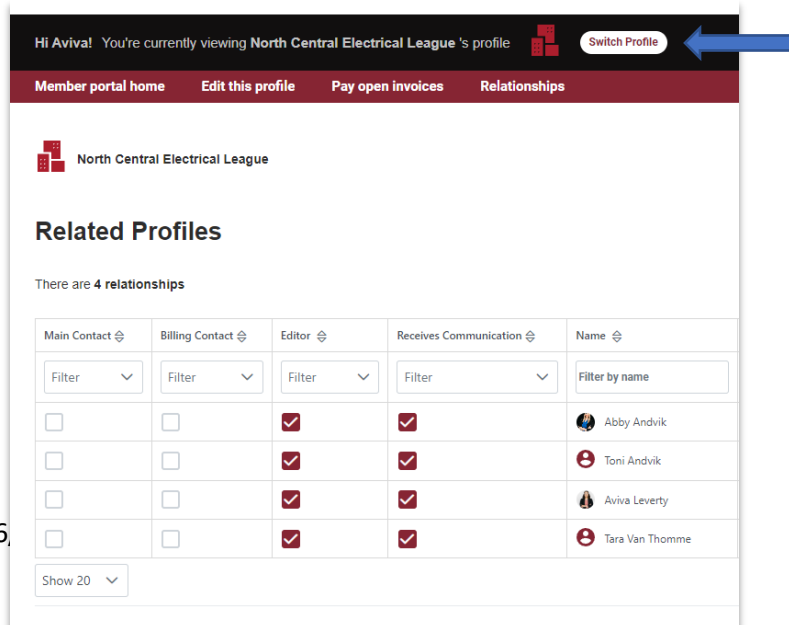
Hi Aviva! You're currently viewing **North Central Electrical League** 's profile

Switch Profile

Member portal home | Edit this profile | Pay open invoices | Relationships

North Central Electrical League

# Related Profiles

There are **4 relationships**

| Main Contact | Billing Contact | Editor | Receives Communication | Name |
|---|---|---|---|---|
| Filter | Filter | Filter | Filter | Filter by name |
| ☐ | ☐ | ☑ | ☑ | Abby Andvik |
| ☐ | ☐ | ☑ | ☑ | Toni Andvik |
| ☐ | ☐ | ☑ | ☑ | Aviva Leverty |
| ☐ | ☐ | ☑ | ☑ | Tara Van Thomme |

Show 20